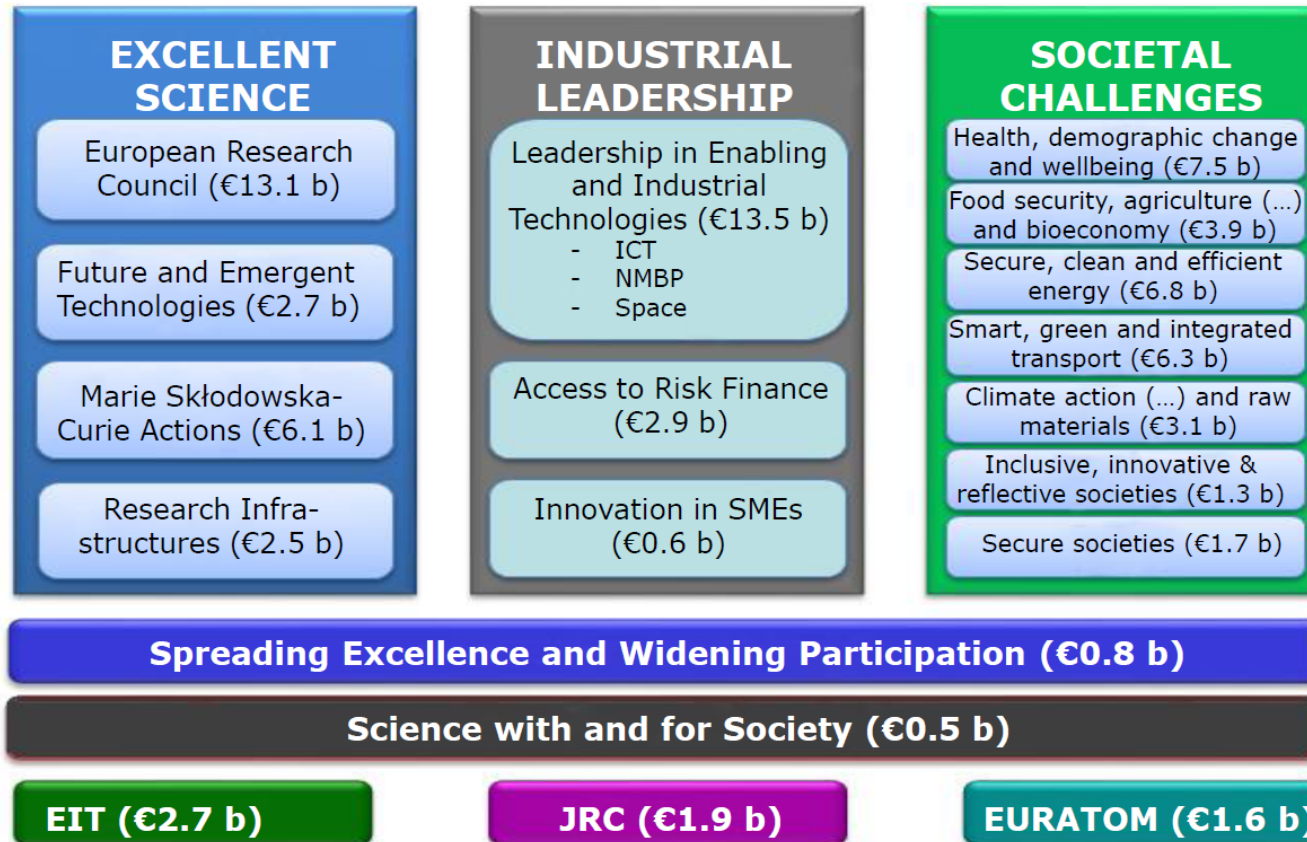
EXCELLENT SCIENCE

European Research Council (€13.1 b)

Future and Emergent Technologies (€2.7 b)

Marie Skłodowska-Curie Actions (€6.1 b)

Research Infrastructures (€2.5 b)

INDUSTRIAL LEADERSHIP

Leadership in Enabling and Industrial Technologies (€13.5 b)
- ICT
- NMBP
- Space

Access to Risk Finance (€2.9 b)

Innovation in SMEs (€0.6 b)

SOCIETAL CHALLENGES

Health, demographic change and wellbeing (€7.5 b)

Food security, agriculture (…) and bioeconomy (€3.9 b)

Secure, clean and efficient energy (€6.8 b)

Smart, green and integrated transport (€6.3 b)

Climate action (…) and raw materials (€3.1 b)

Inclusive, innovative & reflective societies (€1.3 b)

Secure societies (€1.7 b)

Spreading Excellence and Widening Participation (€0.8 b)

Science with and for Society (€0.5 b)

EIT (€2.7 b)

JRC (€1.9 b)

EURATOM (€1.6 b)